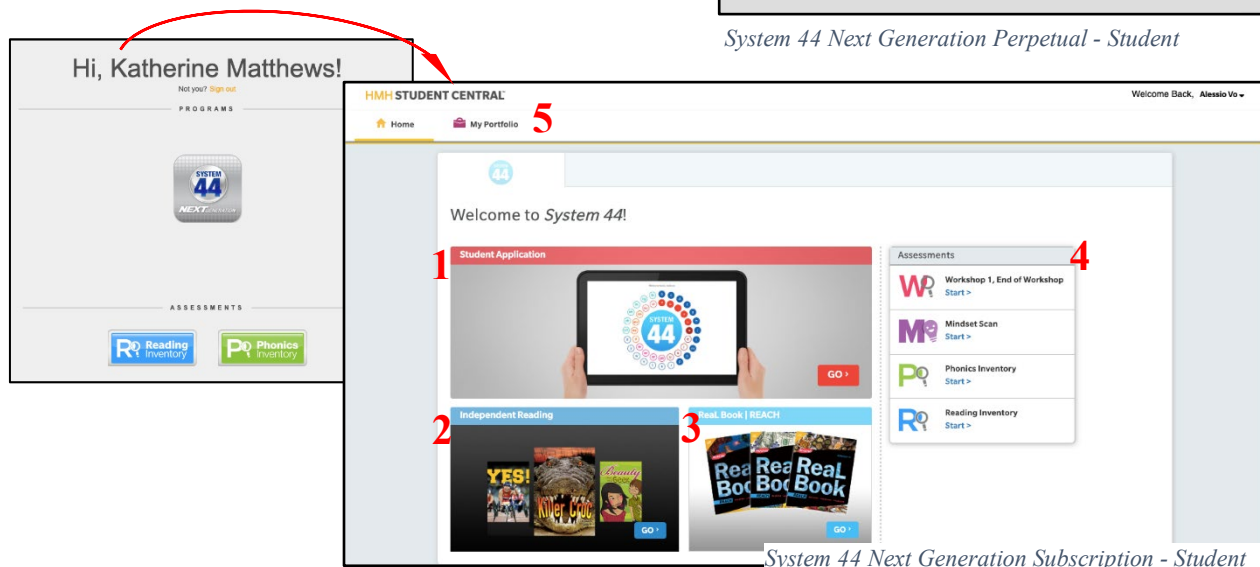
System 44 Next Generation Perpetual - Student

Hi, Katherine Matthews!
Not you? Sign out
PROGRAMS
SYSTEM 44 NEXT GENERATION
ASSESSMENTS
Reading Inventory
Phonics Inventory

HMH STUDENT CENTRAL
Welcome Back, Alessio Vo
Home
My Portfolio
5
44
Welcome to System 44!
1
Student Application
SYSTEM 44
GO ›
2
Independent Reading
YES!
Killer Croc
Beauty
GO ›
3
ReaL Book | REACH
ReaL Book
ReaL Book
ReaL Book
GO ›
Assessments
4
Workshop 1, End of Workshop
Start >
Mindset Scan
Start >
Phonics Inventory
Start >
Reading Inventory
Start >
System 44 Next Generation Subscription - Student